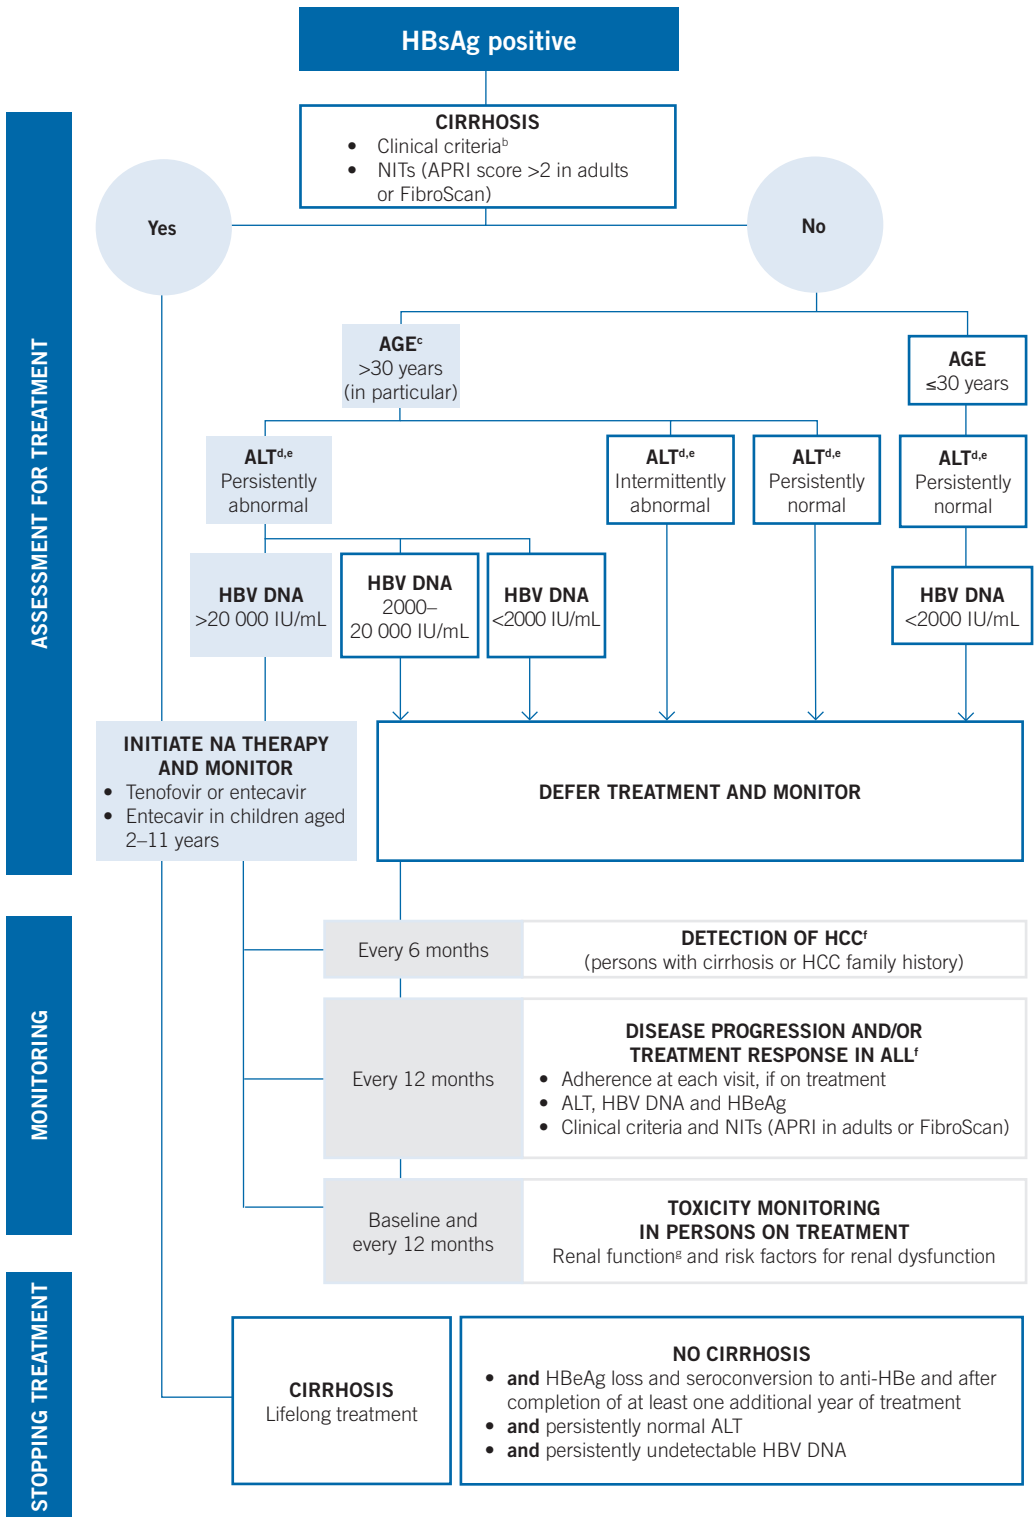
HBsAg positive

ASSESSMENT FOR TREATMENT

CIRRHOSIS
- Clinical criteria$^{b}$
- NITs (APRI score >2 in adults or FibroScan)

Yes

No

AGE$^{c}$
>30 years
(in particular)

AGE
≤30 years

ALT$^{d,e}$
Persistently abnormal

ALT$^{d,e}$
Intermittently abnormal

ALT$^{d,e}$
Persistently normal

ALT$^{d,e}$
Persistently normal

HBV DNA
>20 000 IU/mL

HBV DNA
2000–20 000 IU/mL

HBV DNA
<2000 IU/mL

HBV DNA
<2000 IU/mL

INITIATE NA THERAPY AND MONITOR
- Tenofovir or entecavir
- Entecavir in children aged 2–11 years

DEFER TREATMENT AND MONITOR

MONITORING

| Every 6 months | DETECTION OF HCC$^{f}$ (persons with cirrhosis or HCC family history) |
|---|---|
| Every 12 months | DISEASE PROGRESSION AND/OR TREATMENT RESPONSE IN ALL$^{f}$ • Adherence at each visit, if on treatment • ALT, HBV DNA and HBeAg • Clinical criteria and NITs (APRI in adults or FibroScan) |
| Baseline and every 12 months | TOXICITY MONITORING IN PERSONS ON TREATMENT Renal function$^{g}$ and risk factors for renal dysfunction |

STOPPING TREATMENT

CIRRHOSIS
Lifelong treatment

NO CIRRHOSIS
- and HBeAg loss and seroconversion to anti-HBe and after completion of at least one additional year of treatment
- and persistently normal ALT
- and persistently undetectable HBV DNA